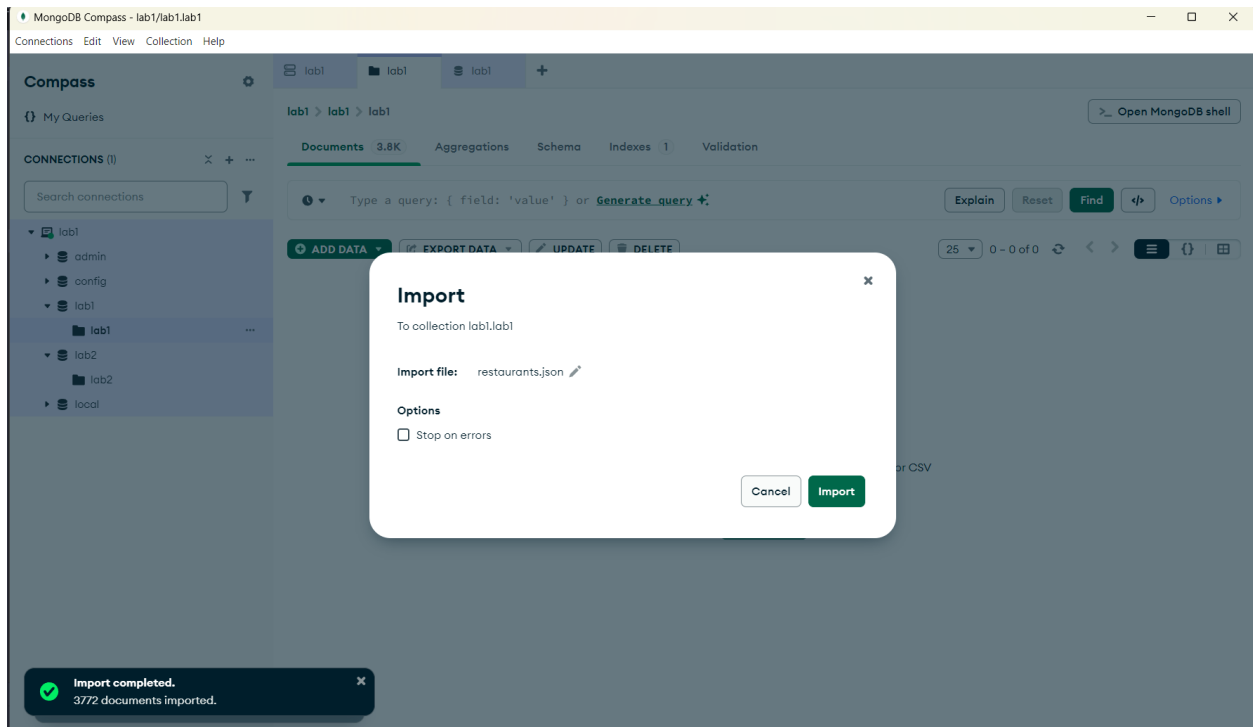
MongoDB Compass - lab1/lab1.lab1

Connections Edit View Collection Help

Compass

{} My Queries

CONNECTIONS (1)

Search connections

lab1
admin
config
lab1
lab1
lab2
lab2
local

lab1 lab1 lab1 +

lab1 > lab1 > lab1

>_ Open MongoDB shell

Documents 3.8K Aggregations Schema Indexes 1 Validation

Type a query: { field: 'value' } or Generate query

Explain Reset Find </> Options

ADD DATA EXPORT DATA UPDATE DELETE

25 0 – 0 of 0

Import

To collection lab1.lab1

Import file: restaurants.json

Options

Stop on errors

Cancel Import

or CSV

Import completed.
3772 documents imported.